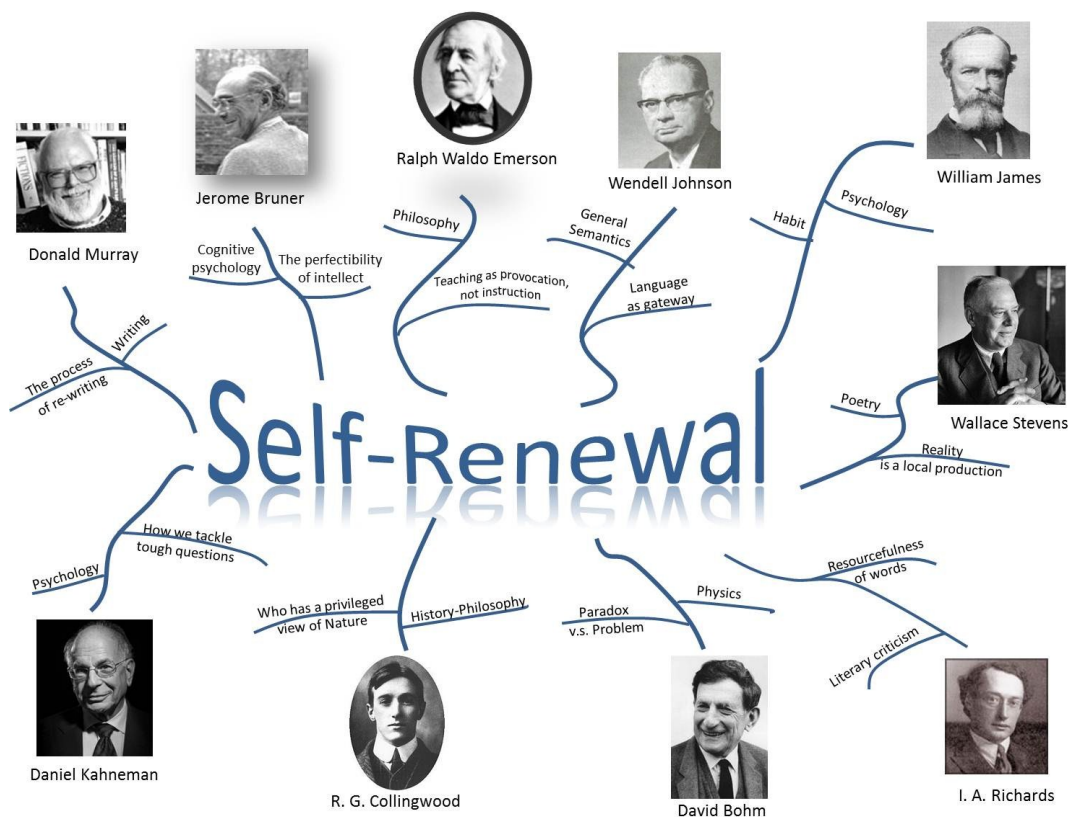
Ralph Waldo Emerson

Jerome Bruner

Wendell Johnson

William James

Donald Murray

Philosophy

General Semantics

Habit

Psychology

Cognitive psychology

The perfectibility of intellect

Teaching as provocation, not instruction

Language as gateway

Writing

The process of re-writing

Self-Renewal

Poetry

Wallace Stevens

Reality is a local production

How we tackle tough questions

Psychology

Who has a privileged view of Nature

History-Philosophy

Physics

Paradox v.s. Problem

Resourcefulness of words

Literary criticism

Daniel Kahneman

R. G. Collingwood

David Bohm

I. A. Richards